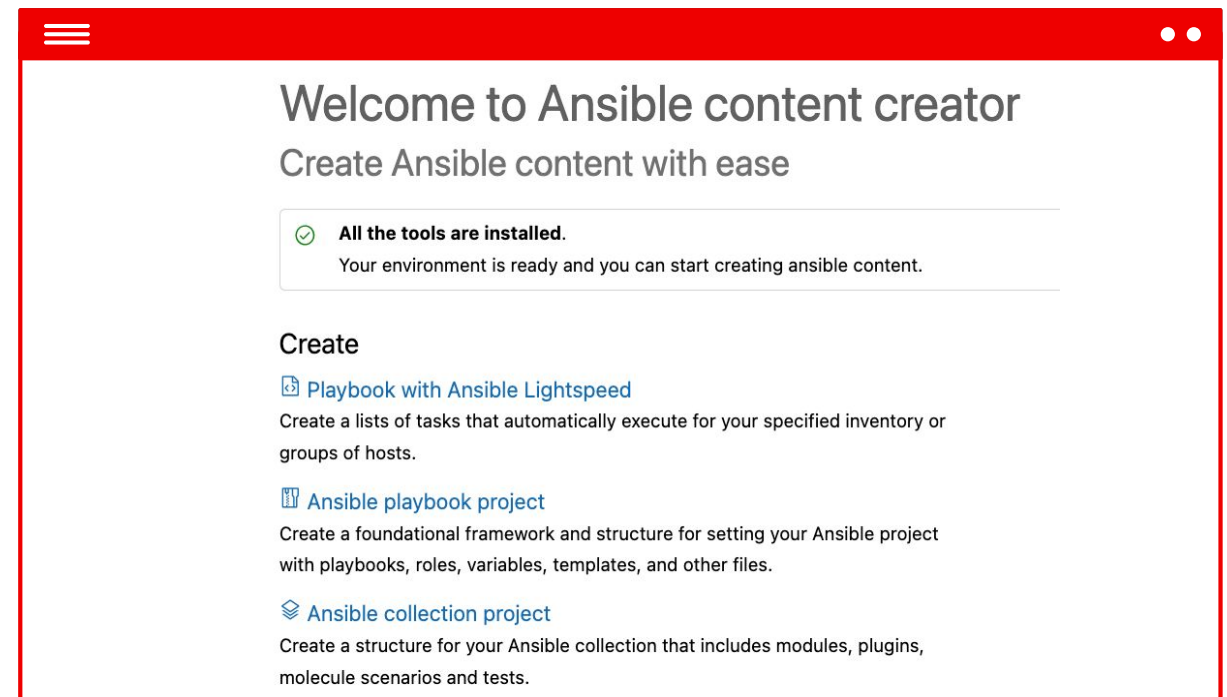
Welcome to Ansible content creator

Create Ansible content with ease

All the tools are installed.
Your environment is ready and you can start creating ansible content.

Create

Playbook with Ansible Lightspeed
Create a lists of tasks that automatically execute for your specified inventory or groups of hosts.

Ansible playbook project
Create a foundational framework and structure for setting your Ansible project with playbooks, roles, variables, templates, and other files.

Ansible collection project
Create a structure for your Ansible collection that includes modules, plugins, molecule scenarios and tests.